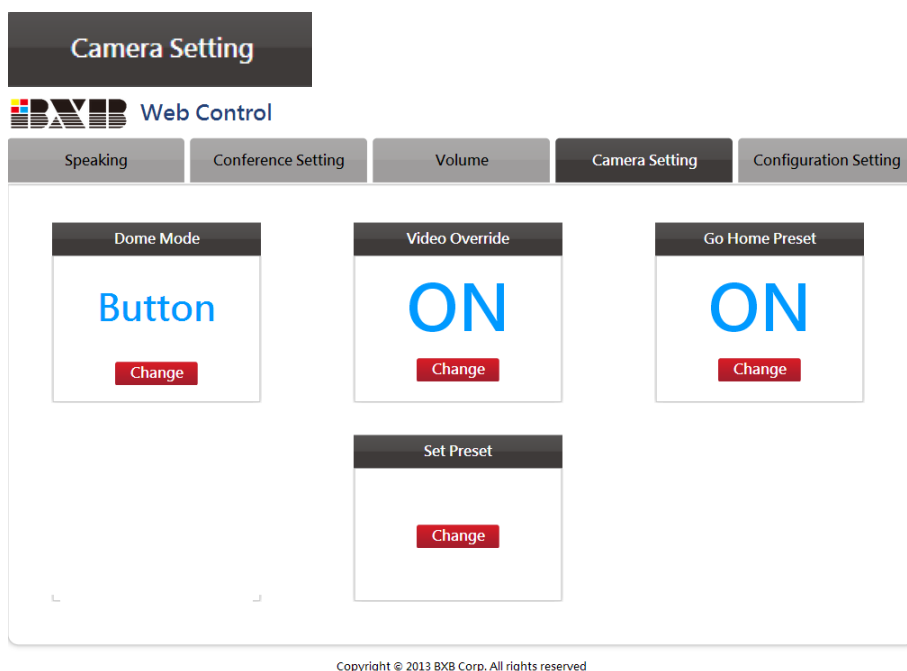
Camera Setting

BXB Web Control

Speaking
Conference Setting
Volume
Camera Setting
Configuration Setting

Dome Mode
Button
Change

Video Override
ON
Change

Go Home Preset
ON
Change

Set Preset
Change

Copyright © 2013 BXB Corp. All rights reserved